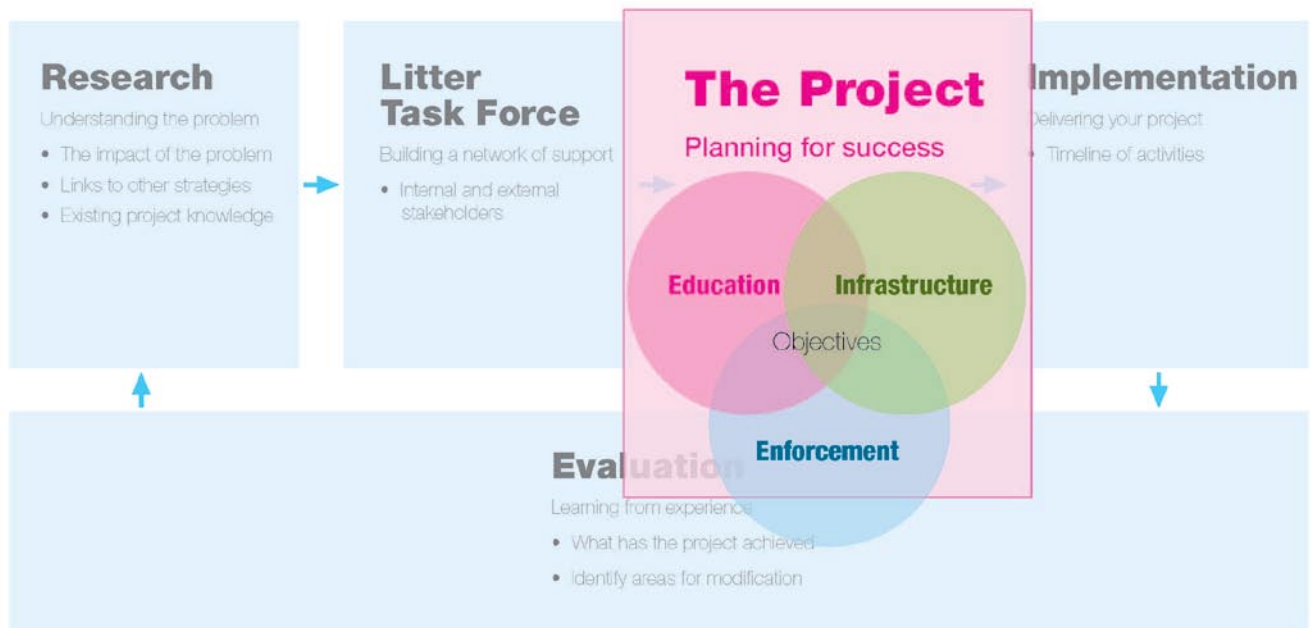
Research

Understanding the problem

- The impact of the problem
- Links to other strategies
- Existing project knowledge

Litter Task Force

Building a network of support

- Internal and external stakeholders

The Project

Planning for success

Education

Infrastructure

Objectives

Enforcement

Implementation

Delivering your project

- Timeline of activities

Evaluation

Learning from experience

- What has the project achieved
- Identify areas for modification